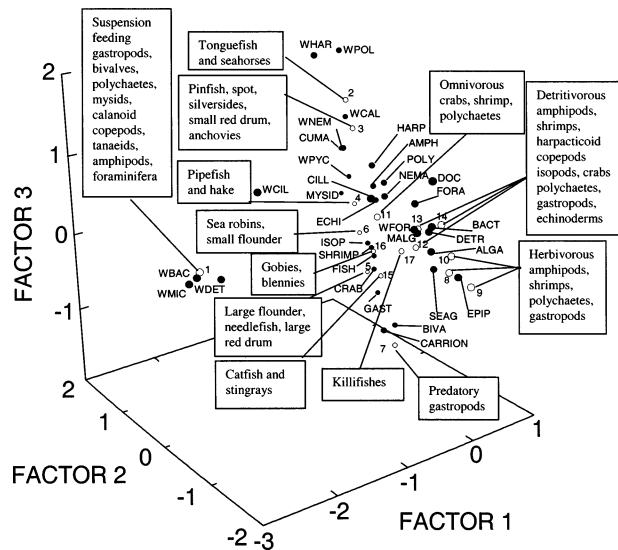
Suspension feeding gastropods, bivalves, polychaetes, mysids, calanoid copepods, tanaeids, amphipods, foraminifera

Tonguefish and seahorses

Pinfish, spot, silversides, small red drum, anchovies

Pipefish and hake

Sea robins, small flounder

Gobies, blennies

Large flounder, needlefish, large red drum

Catfish and stingrays

Killifishes

Predatory gastropods

Omnivorous crabs, shrimp, polychaetes

Detritivorous amphipods, shrimps, harpacticoid copepods isopods, crabs polychaetes, gastropods, echinoderms

Herbivorous amphipods, shrimps, polychaetes, gastropods

WHAR
WPOL
2
WNEM
WCAL
3
CUMA
HARP
AMPH
WPYC
POLY
NEMA
DOC
CILL
FORA
WCIL
MYSID
4
ECHI
11
13
14
BACT
6
WFOR
16
ISOP
MALG
DETR
SHRIMP
12
ALGA
5
FISH
10
WBAC
1
15
8
9
WMIC
WDET
CRAB
17
GAST
SEAG
EPIP
BIVA
CARRION
7

FACTOR 3
2
1
0
-1

FACTOR 2
2
0
-1
-2

FACTOR 1
-3
-2
-1
0
1